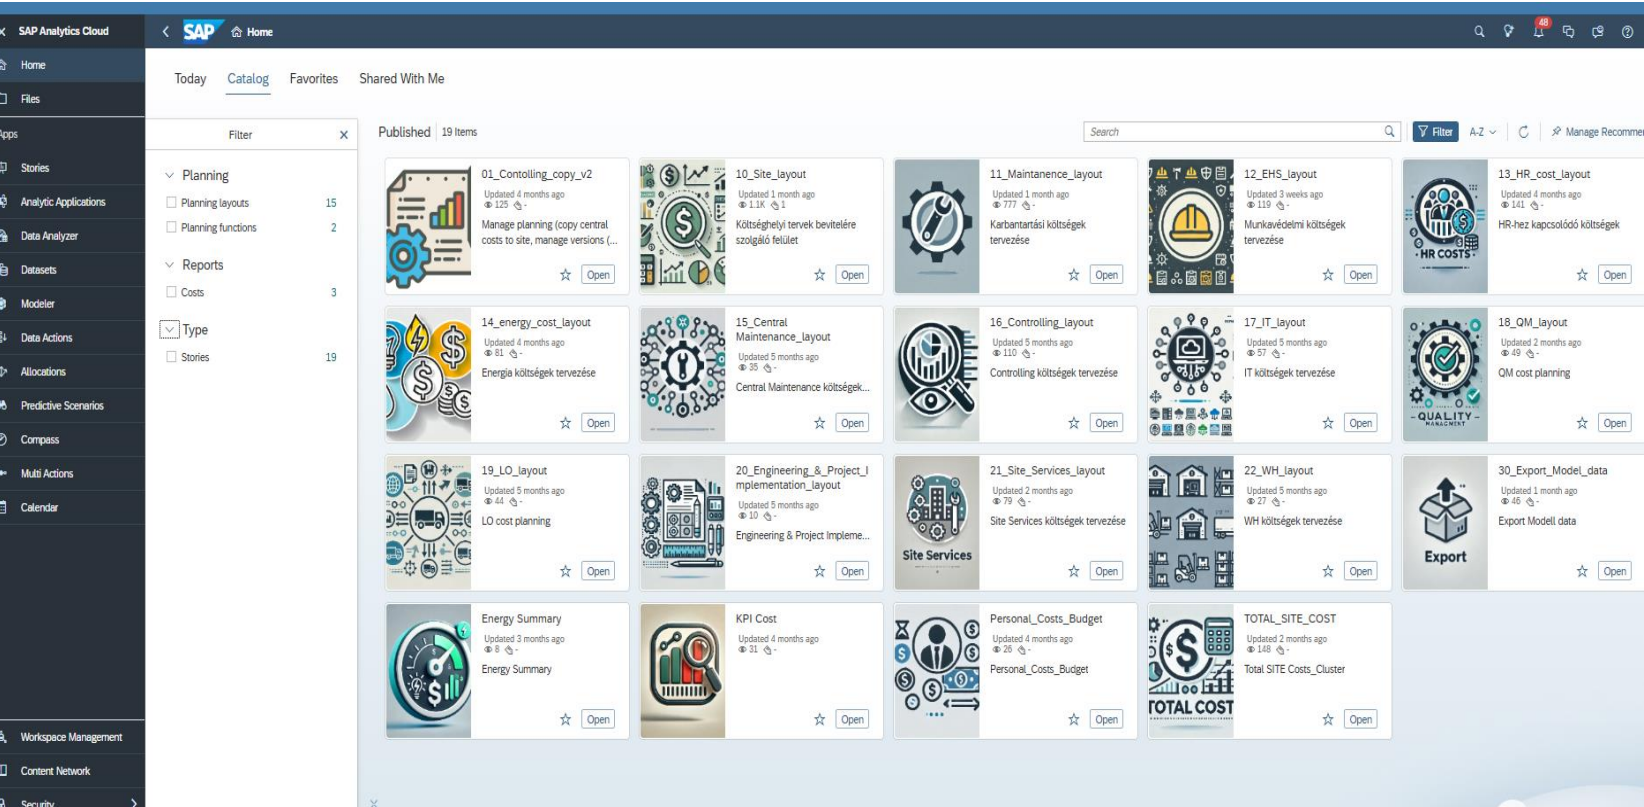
SAP Analytics Cloud
Home
Files
Apps
Stories
Analytic Applications
Data Analyzer
Datasets
Modeler
Data Actions
Allocations
Predictive Scenarios
Compass
Multi Actions
Calendar
Workspace Management
Content Network
Security

SAP Home

48

Today Catalog Favorites Shared With Me

Filter

Planning
Planning layouts 15
Planning functions 2
Reports
Costs 3
Type
Stories 19

Published 19 Items

Search

Filter A-Z Manage Recomme

01_Contolling_copy_v2
Updated 4 months ago
125
Manage planning (copy central costs to site, manage versions (...
Open

10_Site_layout
Updated 1 month ago
1.1K 1
Költséghelyi tervek bevitelére szolgáló felület
Open

11_Maintanence_layout
Updated 1 month ago
777
Karbantartási költségek tervezése
Open

12_EHS_layout
Updated 3 weeks ago
119
Munkavédelmi költségek tervezése
Open

13_HR_cost_layout
Updated 4 months ago
141
HR-hez kapcsolódó költségek
HR COSTS
Open

14_energy_cost_layout
Updated 4 months ago
81
Energia költségek tervezése
Open

15_Central Maintenance_layout
Updated 5 months ago
35
Central Maintenance költségek...
Open

16_Controlling_layout
Updated 5 months ago
110
Controlling költségek tervezése
Open

17_IT_layout
Updated 5 months ago
57
IT költségek tervezése
Open

18_QM_layout
Updated 2 months ago
49
QM cost planning
QUALITY MANAGMENT
Open

19_LO_layout
Updated 5 months ago
44
LO cost planning
Open

20_Engineering_&_Project_Implementation_layout
Updated 5 months ago
10
Engineering & Project Impleme...
Open

21_Site_Services_layout
Updated 2 months ago
79
Site Services költségek tervezése
Site Services
Open

22_WH_layout
Updated 5 months ago
27
WH költségek tervezése
Open

30_Export_Model_data
Updated 1 month ago
46
Export Modell data
Export
Open

Energy Summary
Updated 3 months ago
8
Energy Summary
Open

KPI Cost
Updated 4 months ago
31
Open

Personal_Costs_Budget
Updated 4 months ago
26
Personal_Costs_Budget
Open

TOTAL_SITE_COST
Updated 2 months ago
148
Total SITE Costs_Cluster
TOTAL COST
Open